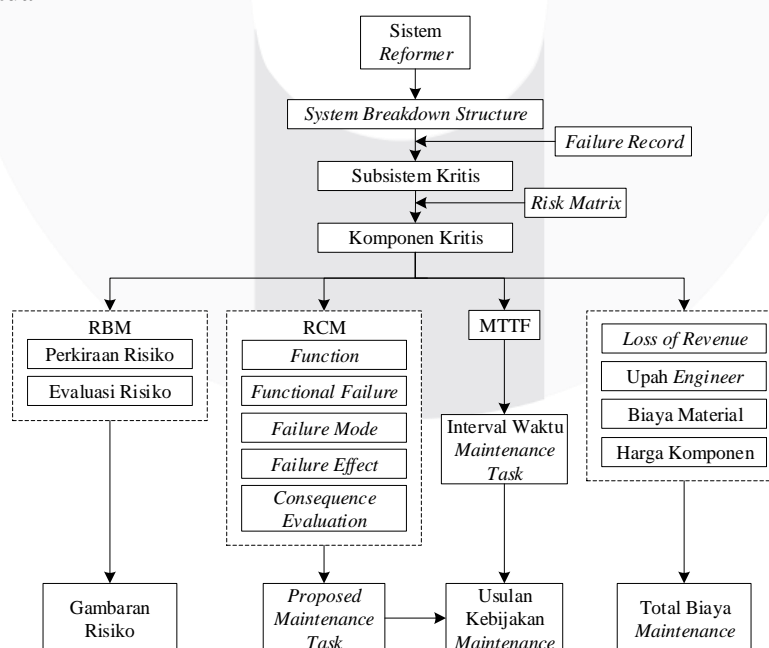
Sistem
*Reformer*

*System Breakdown Structure*

*Failure Record*

Subsistem Kritis

*Risk Matrix*

Komponen Kritis

RBM
Perkiraan Risiko
Evaluasi Risiko

RCM
*Function*
*Functional Failure*
*Failure Mode*
*Failure Effect*
*Consequence Evaluation*

MTTF

Interval Waktu *Maintenance Task*

*Loss of Revenue*
Upah *Engineer*
Biaya Material
Harga Komponen

Gambaran Risiko

*Proposed Maintenance Task*

Usulan Kebijakan *Maintenance*

Total Biaya *Maintenance*